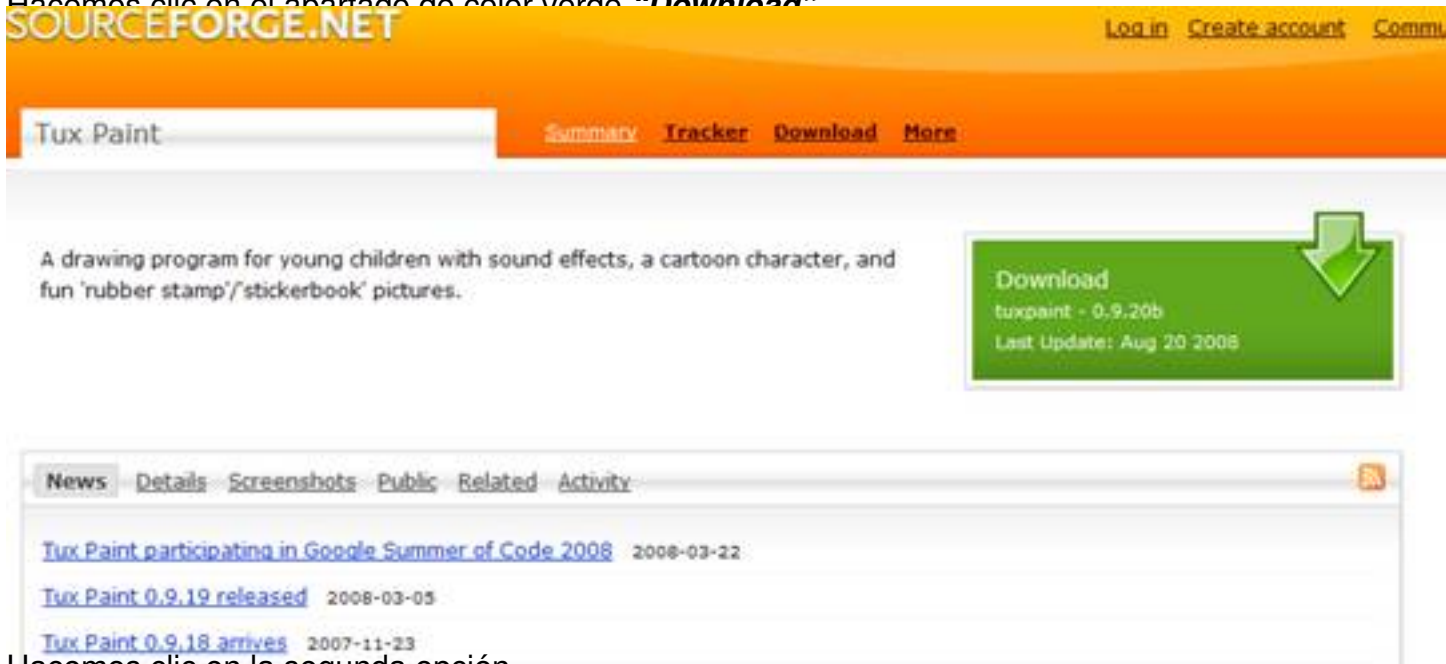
Hacemos clic en el apartado de color verde "Download"

SOURCEFORGE.NET

Log in Create account Commu

Tux Paint

Summary Tracker Download More

A drawing program for young children with sound effects, a cartoon character, and fun 'rubber stamp'/'stickerbook' pictures.

Download
tuxpaint - 0.9.20b
Last Update: Aug 20 2008

News Details Screenshots Public Related Activity

Tux Paint participating in Google Summer of Code 2008 2008-03-22

Tux Paint 0.9.19 released 2008-03-05

Tux Paint 0.9.18 arrives 2007-11-23

Hacemos clic en la segunda opción